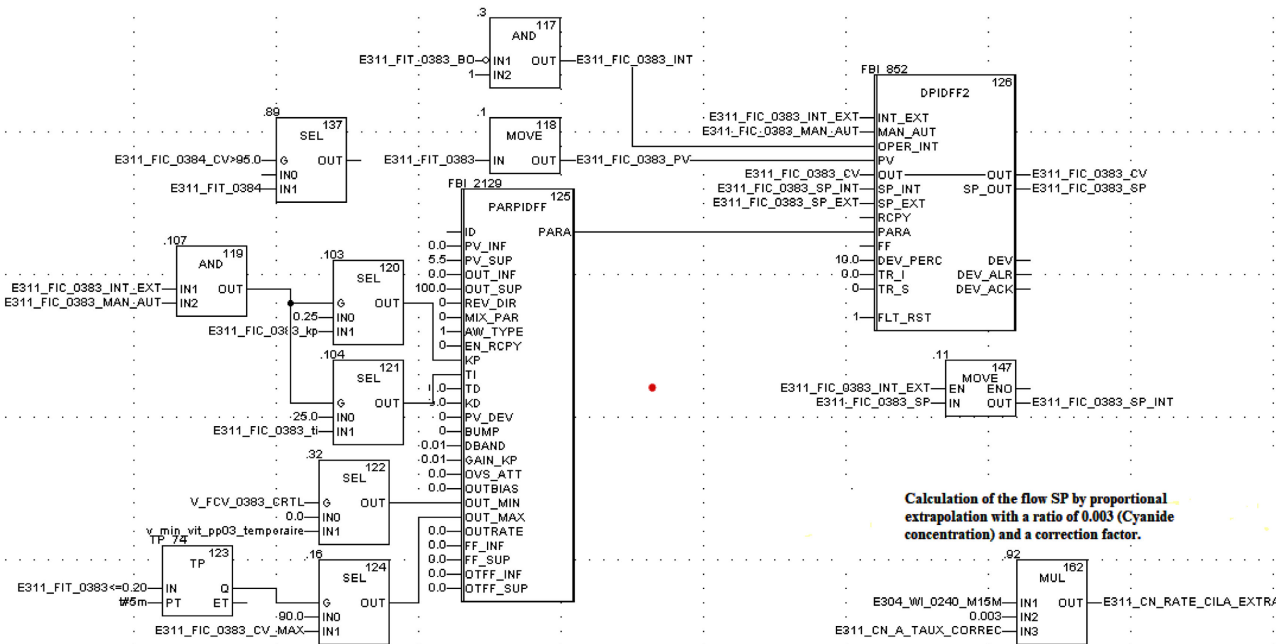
.3
AND 117
E311_FIT_0383_BO IN1 OUT E311_FIC_0383_INT
1 IN2

.89
SEL 137
E311_FIC_0384_CV>95.0 G OUT
IN0
E311_FIT_0384 IN1

.1
MOVE 118
E311_FIT_0383 IN OUT E311_FIC_0383_PV

FBI_852
DPIDFF2 126
E311_FIC_0383_INT_EXT INT_EXT
E311_FIC_0383_MAN_AUT MAN_AUT
OPER_INT
PV
E311_FIC_0383_CV OUT OUT E311_FIC_0383_CV
E311_FIC_0383_SP_INT SP_INT SP_OUT E311_FIC_0383_SP
E311_FIC_0383_SP_EXT SP_EXT
RCPY
PARA
FF
10.0 DEV_PERC DEV
0.0 TR_I DEV_ALR
0 TR_S DEV_ACK
1 FLT_RST

FBI_2129
PARPIDFF 125
ID PARA
0.0 PV_INF
5.5 PV_SUP
0.0 OUT_INF
100.0 OUT_SUP
0 REV_DIR
0 MIX_PAR
1 AW_TYPE
0 EN_RCPY
KP
TI
0.0 TD
0.0 KD
0 PV_DEV
0 BUMP
0.01 DBAND
0.01 GAIN_KP
0.0 OVS_ATT
0.0 OUTBIAS
OUT_MIN
OUT_MAX
0.0 OUTRATE
0.0 FF_INF
0.0 FF_SUP
0.0 OTFF_INF
0.0 OTFF_SUP

.107
AND 119
E311_FIC_0383_INT_EXT IN1 OUT
E311_FIC_0383_MAN_AUT IN2

.103
SEL 120
G OUT
0.25 IN0
E311_FIC_0383_kp IN1

.104
SEL 121
G OUT
25.0 IN0
E311_FIC_0383_ti IN1

.11
MOVE 147
E311_FIC_0383_INT_EXT EN ENO
E311_FIC_0383_SP IN OUT E311_FIC_0383_SP_INT

.32
SEL 122
V_FCV_0383_CRTL G OUT
0.0 IN0
v_min_vit_pp03_temporaire IN1

TP_74
TP 123
E311_FIT_0383<=0.20 IN Q
t#5m PT ET

.16
SEL 124
G OUT
90.0 IN0
E311_FIC_0383_CV_MAX IN1

Calculation of the flow SP by proportional extrapolation with a ratio of 0.003 (Cyanide concentration) and a correction factor.

.92
MUL 162
E304_WI_0240_M15M IN1 OUT E311_CN_RATE_CILA_EXTRA
0.003 IN2
E311_CN_A_TAUX_CORREC IN3